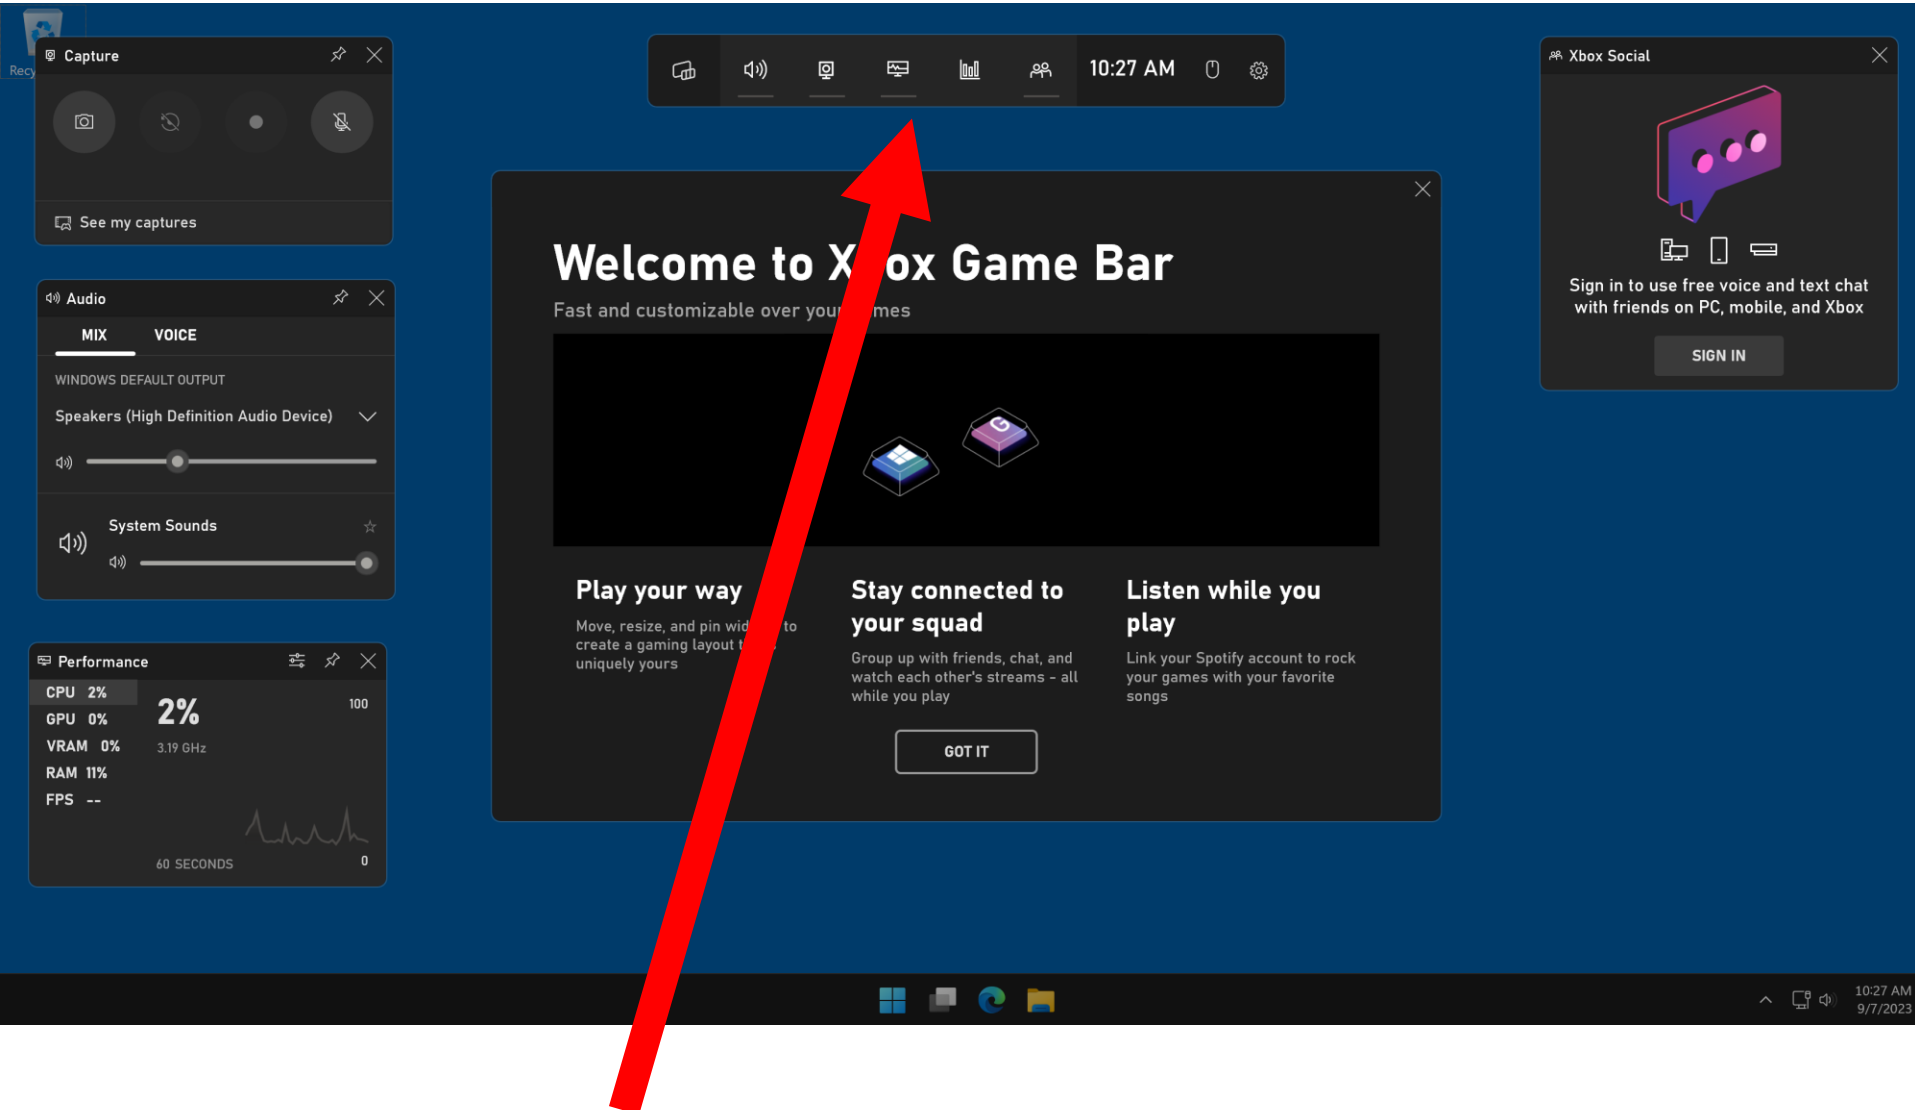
Recy

Capture

See my captures

10:27 AM

Xbox Social

Sign in to use free voice and text chat with friends on PC, mobile, and Xbox

SIGN IN

Audio

MIX VOICE

WINDOWS DEFAULT OUTPUT

Speakers (High Definition Audio Device)

System Sounds

Welcome to X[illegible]ox Game Bar

Fast and customizable over you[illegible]mes

Play your way

Move, resize, and pin wid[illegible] to create a gaming layout t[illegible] uniquely yours

Stay connected to your squad

Group up with friends, chat, and watch each other's streams - all while you play

Listen while you play

Link your Spotify account to rock your games with your favorite songs

GOT IT

Performance

| CPU | 2% |
|---|---|
| GPU | 0% |
| VRAM | 0% |
| RAM | 11% |
| FPS | -- |

2%

3.19 GHz

100

60 SECONDS

0

10:27 AM
9/7/2023